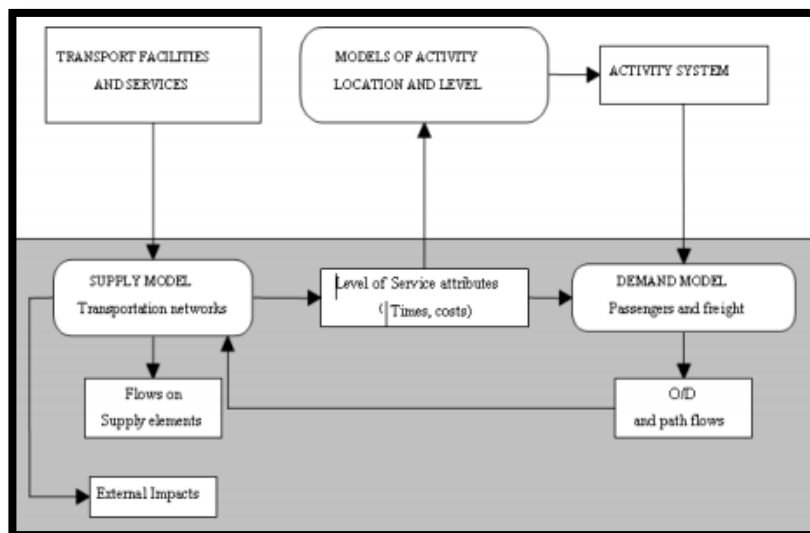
TRANSPORT FACILITIES AND SERVICES

MODELS OF ACTIVITY LOCATION AND LEVEL

ACTIVITY SYSTEM

SUPPLY MODEL
Transportation networks

Level of Service attributes
(Times, costs)

DEMAND MODEL
Passengers and freight

Flows on Supply elements

O/D and path flows

External Impacts